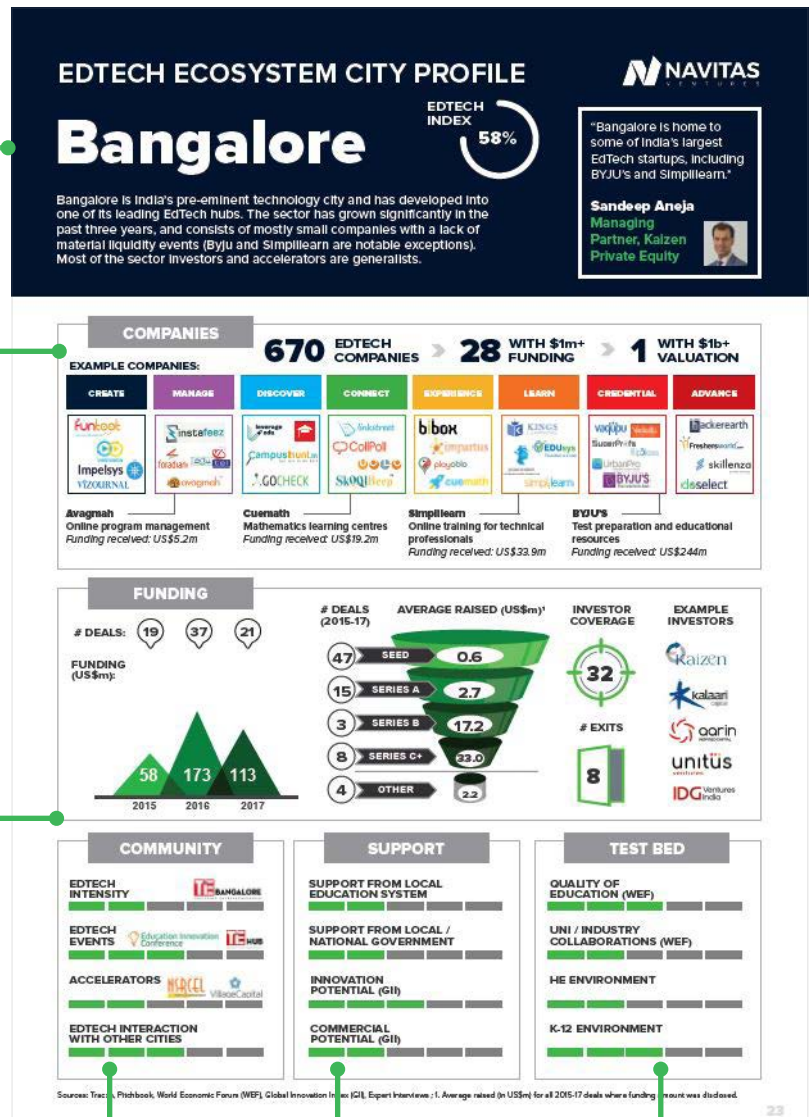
EDTECH ECOSYSTEM CITY PROFILE

NAVITAS VENTURES

Bangalore

EDTECH INDEX 58%

Bangalore is India's pre-eminent technology city and has developed into one of its leading EdTech hubs. The sector has grown significantly in the past three years, and consists of mostly small companies with a lack of material liquidity events (Byju and Simplilearn are notable exceptions). Most of the sector investors and accelerators are generalists.

"Bangalore is home to some of India's largest EdTech startups, including BYJU's and Simplilearn."

Sandeep Aneja
Managing Partner, Kaizen Private Equity

COMPANIES

670 EDTECH COMPANIES

28 WITH $1m+ FUNDING

1 WITH $1b+ VALUATION

EXAMPLE COMPANIES:

| CREATE | MANAGE | DISCOVER | CONNECT | EXPERIENCE | LEARN | CREDENTIAL | ADVANCE |
|---|---|---|---|---|---|---|---|
| funtoot, Impelsys, VIZOURNAL | instafeez, foradian, avagmah | Leverage edu, campushunt, GOCHECK | linkstreet, CollPoll, SKOOLBeep | bibox, impartus, playablo, cuemath | KINGS, EDUsys, simplilearn | vaquou, SuperProfs, UrbanPro, BYJU'S | hackerearth, Freshersworld, skillenzo, doselect |

Avagmah
Online program management
Funding received: US$5.2m

Cuemath
Mathematics learning centres
Funding received: US$19.2m

Simplilearn
Online training for technical professionals
Funding received: US$33.9m

BYJU'S
Test preparation and educational resources
Funding received: US$244m

FUNDING

# DEALS: 19 37 21

FUNDING (US$m): 58 173 113

2015 2016 2017

# DEALS (2015-17)

AVERAGE RAISED (US$m)¹

47 SEED 0.6
15 SERIES A 2.7
3 SERIES B 17.2
8 SERIES C+ 23.0
4 OTHER 2.2

INVESTOR COVERAGE
32

# EXITS
8

EXAMPLE INVESTORS
Kaizen
kalaari capital
aarin
unitus ventures
IDG Ventures India

COMMUNITY

EDTECH INTENSITY
TiE BANGALORE

EDTECH EVENTS
Education Innovation Conference
TiE HUB

ACCELERATORS
NSRCEL
VillageCapital

EDTECH INTERACTION WITH OTHER CITIES

SUPPORT

SUPPORT FROM LOCAL EDUCATION SYSTEM

SUPPORT FROM LOCAL / NATIONAL GOVERNMENT

INNOVATION POTENTIAL (GII)

COMMERCIAL POTENTIAL (GII)

TEST BED

QUALITY OF EDUCATION (WEF)

UNI / INDUSTRY COLLABORATIONS (WEF)

HE ENVIRONMENT

K-12 ENVIRONMENT

Sources: Tracxn, Pitchbook, World Economic Forum (WEF), Global Innovation Index (GII), Expert Interviews ; 1. Average raised (in US$m) for all 2015-17 deals where funding amount was disclosed.

23